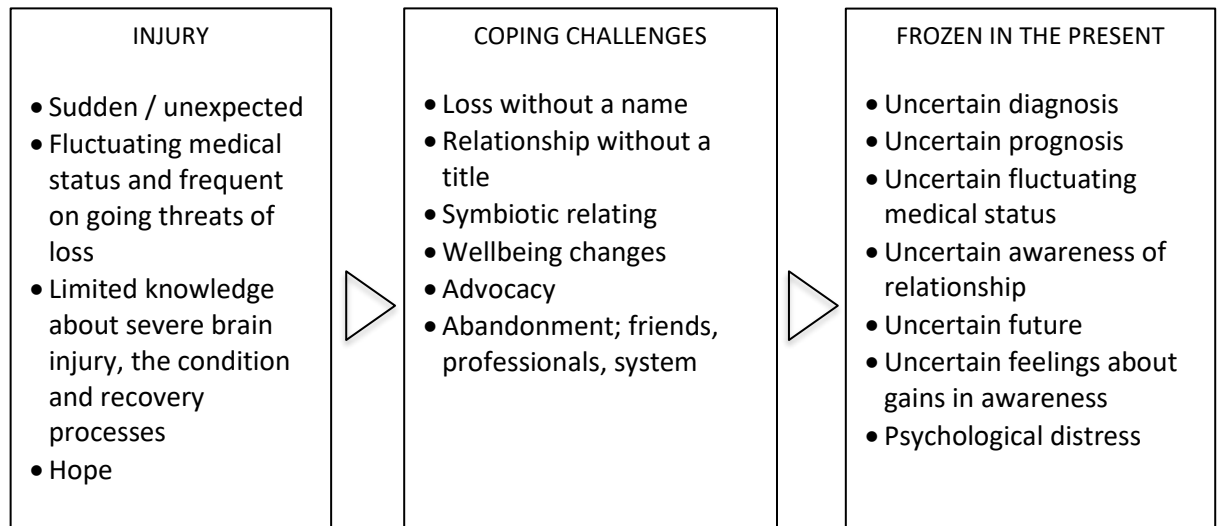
INJURY

- Sudden / unexpected
- Fluctuating medical status and frequent on going threats of loss
- Limited knowledge about severe brain injury, the condition and recovery processes
- Hope

COPING CHALLENGES

- Loss without a name
- Relationship without a title
- Symbiotic relating
- Wellbeing changes
- Advocacy
- Abandonment; friends, professionals, system

FROZEN IN THE PRESENT

- Uncertain diagnosis
- Uncertain prognosis
- Uncertain fluctuating medical status
- Uncertain awareness of relationship
- Uncertain future
- Uncertain feelings about gains in awareness
- Psychological distress